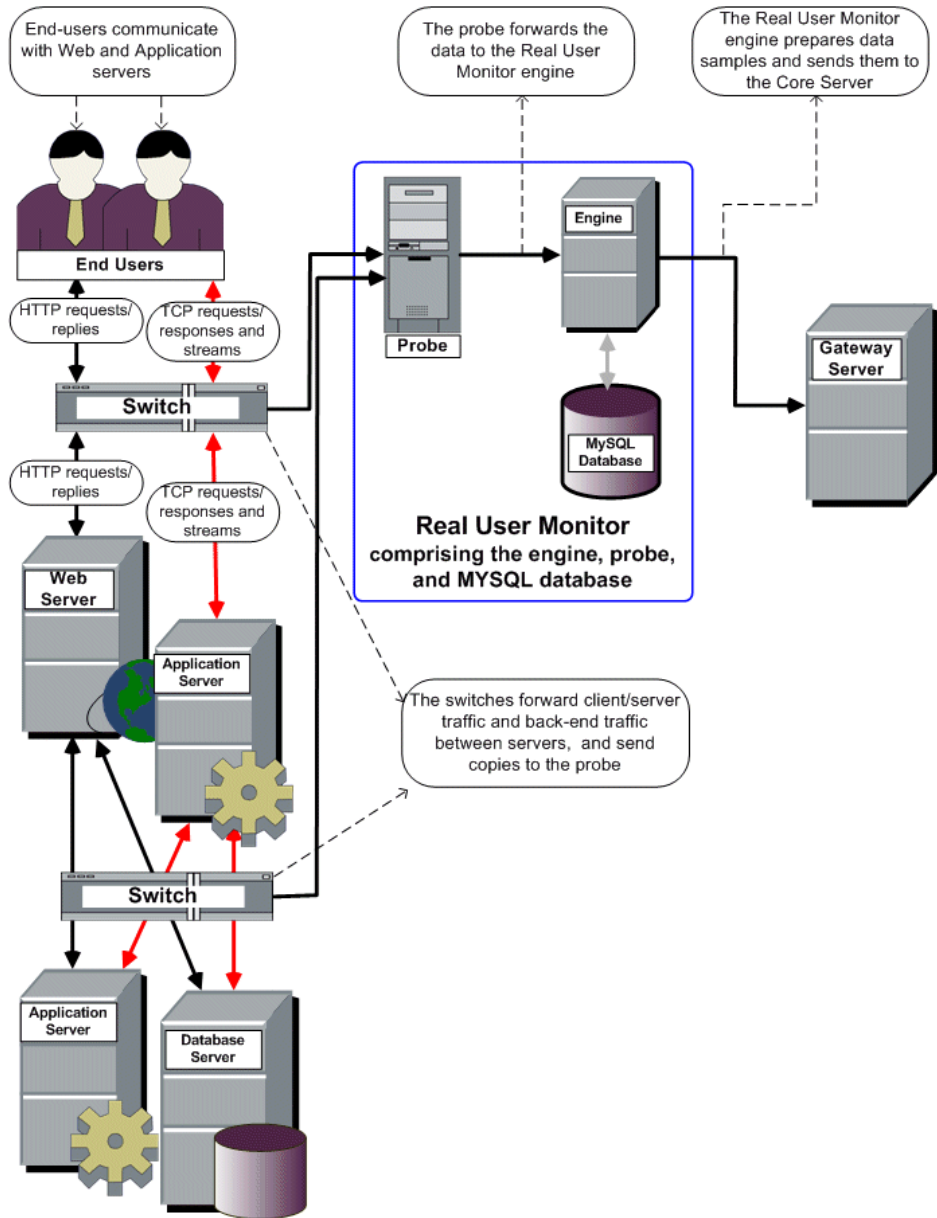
End-users communicate with Web and Application servers

The probe forwards the data to the Real User Monitor engine

The Real User Monitor engine prepares data samples and sends them to the Core Server

End Users

HTTP requests/ replies

TCP requests/ responses and streams

Switch

HTTP requests/ replies

TCP requests/ responses and streams

Web Server

Application Server

Probe

Engine

MySQL Database

Gateway Server

Real User Monitor
comprising the engine, probe, and MYSQL database

The switches forward client/server traffic and back-end traffic between servers, and send copies to the probe

Switch

Application Server

Database Server